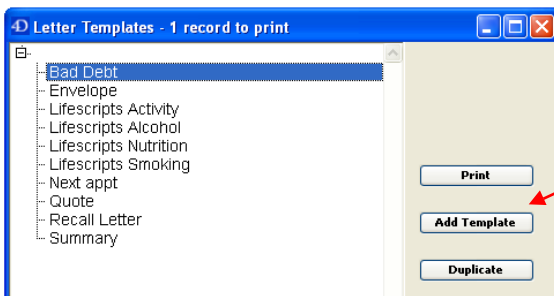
4D Letter Templates - 1 record to print

Bad Debt
Envelope
Lifescripts Activity
Lifescripts Alcohol
Lifescripts Nutrition
Lifescripts Smoking
Next appt
Quote
Recall Letter
Summary

Print

Add Template

Duplicate